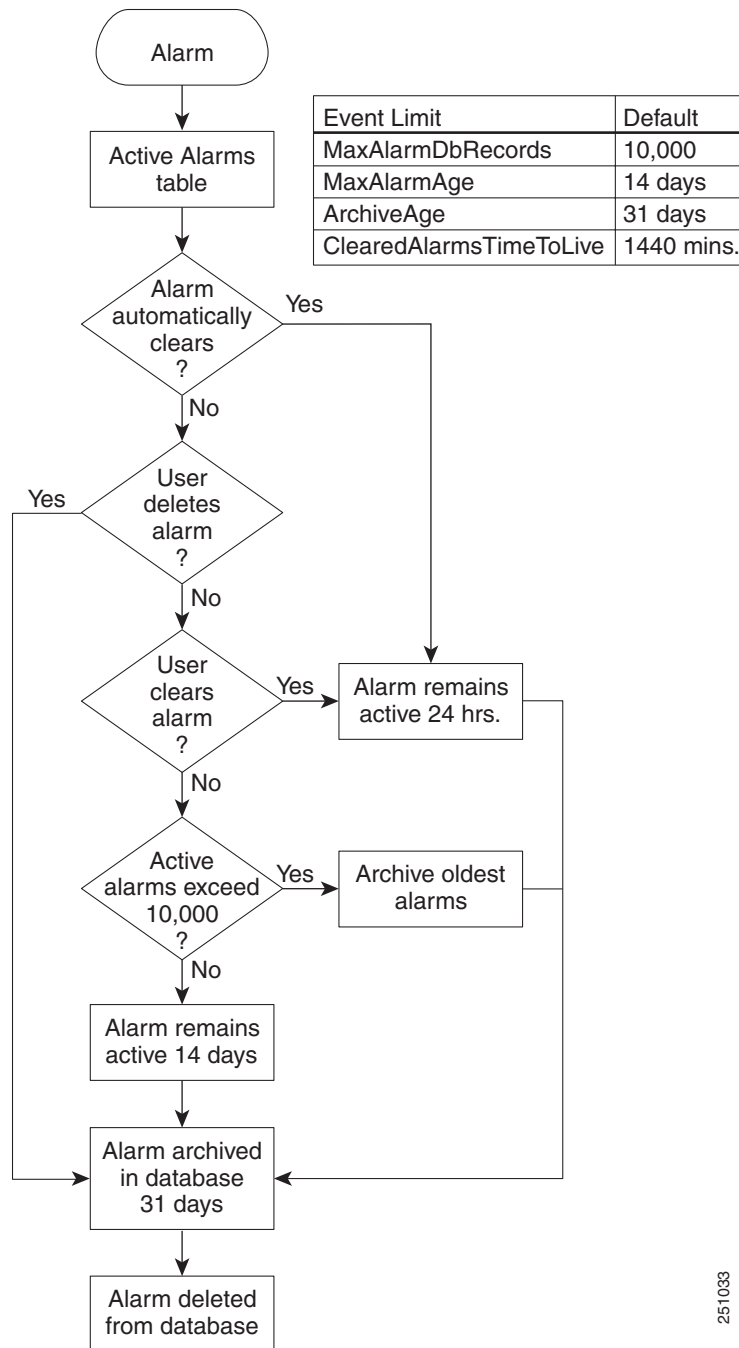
Alarm

Active Alarms table

| Event Limit | Default |
|---|---|
| MaxAlarmDbRecords | 10,000 |
| MaxAlarmAge | 14 days |
| ArchiveAge | 31 days |
| ClearedAlarmsTimeToLive | 1440 mins. |

Alarm automatically clears ?

Yes

No

User deletes alarm ?

Yes

No

User clears alarm ?

Yes

Alarm remains active 24 hrs.

No

Active alarms exceed 10,000 ?

Yes

Archive oldest alarms

No

Alarm remains active 14 days

Alarm archived in database 31 days

Alarm deleted from database

251033